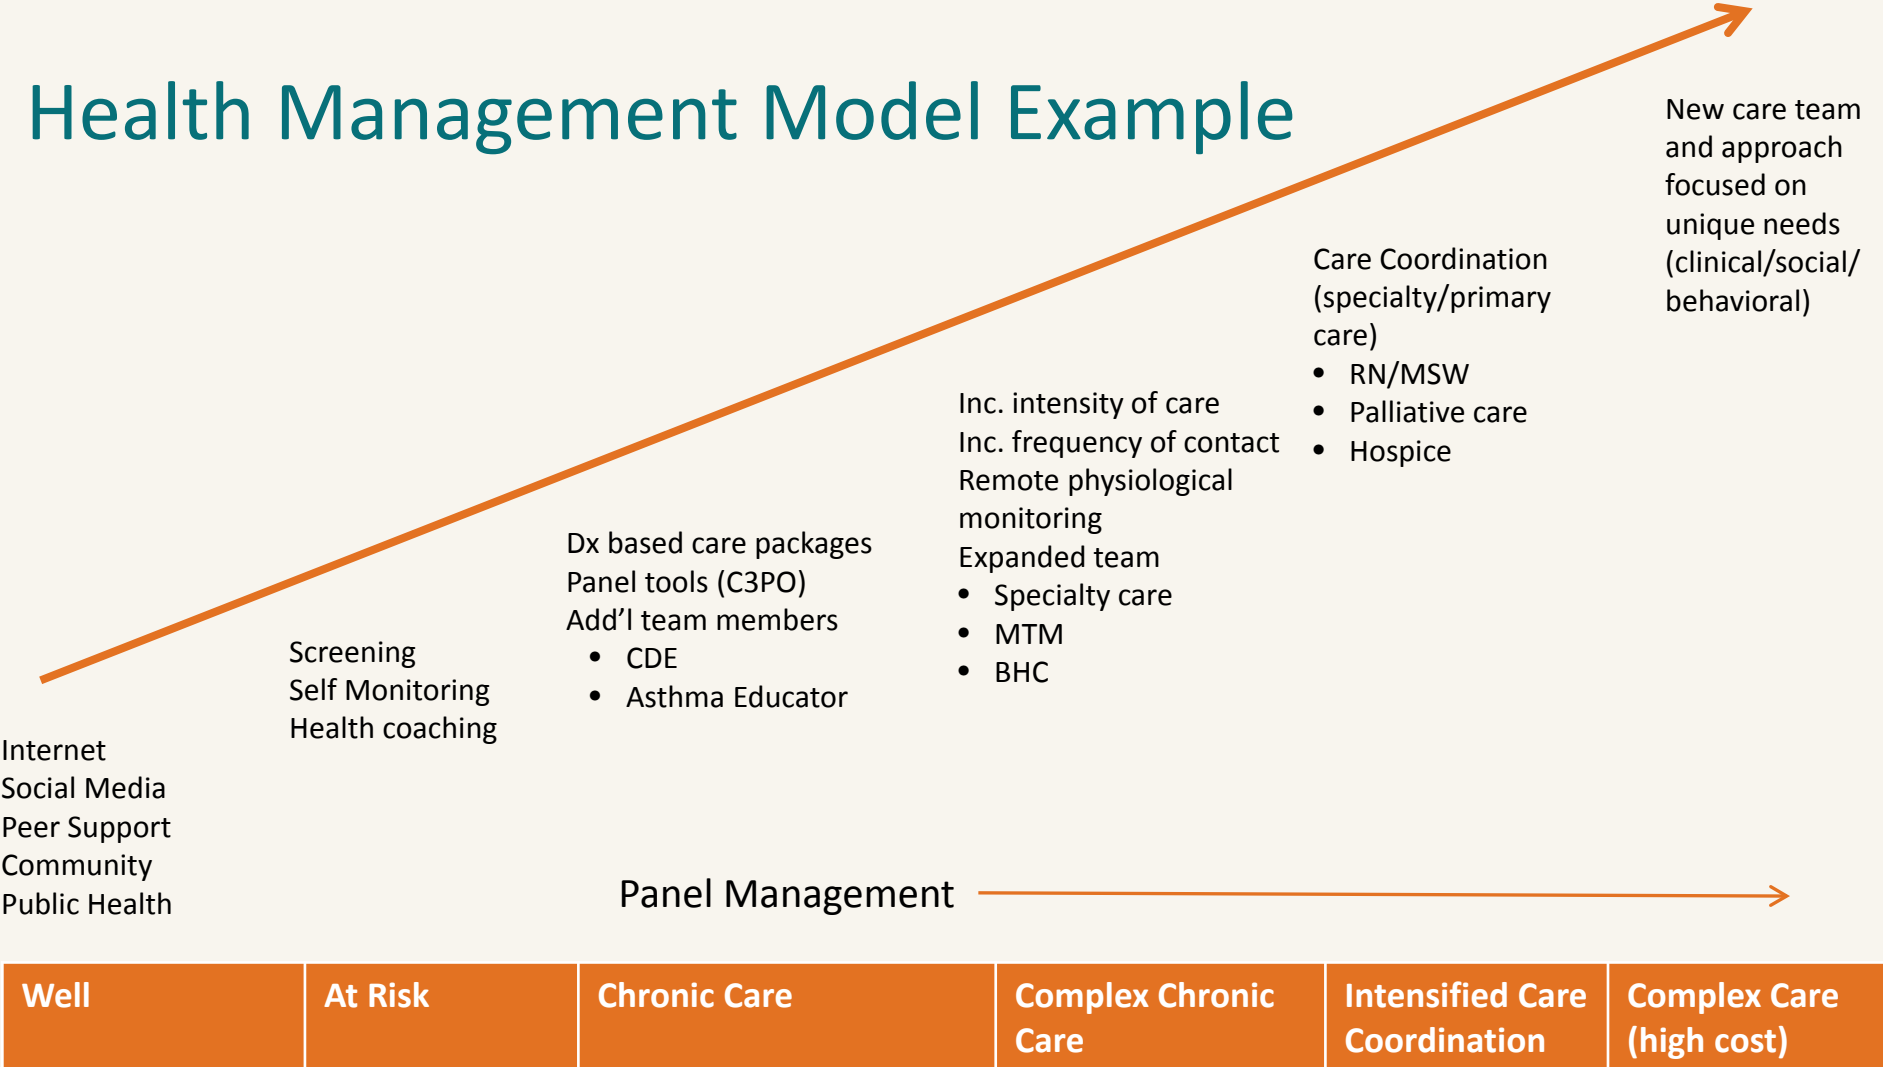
Health Management Model Example

New care team and approach focused on unique needs (clinical/social/ behavioral)

Care Coordination (specialty/primary care)
- RN/MSW
- Palliative care
- Hospice

Inc. intensity of care
Inc. frequency of contact
Remote physiological monitoring
Expanded team
- Specialty care
- MTM
- BHC

Dx based care packages
Panel tools (C3PO)
Add’l team members
- CDE
- Asthma Educator

Screening
Self Monitoring
Health coaching

Internet
Social Media
Peer Support
Community
Public Health

Panel Management

| Well | At Risk | Chronic Care | Complex Chronic Care | Intensified Care Coordination | Complex Care (high cost) |
|---|---|---|---|---|---|